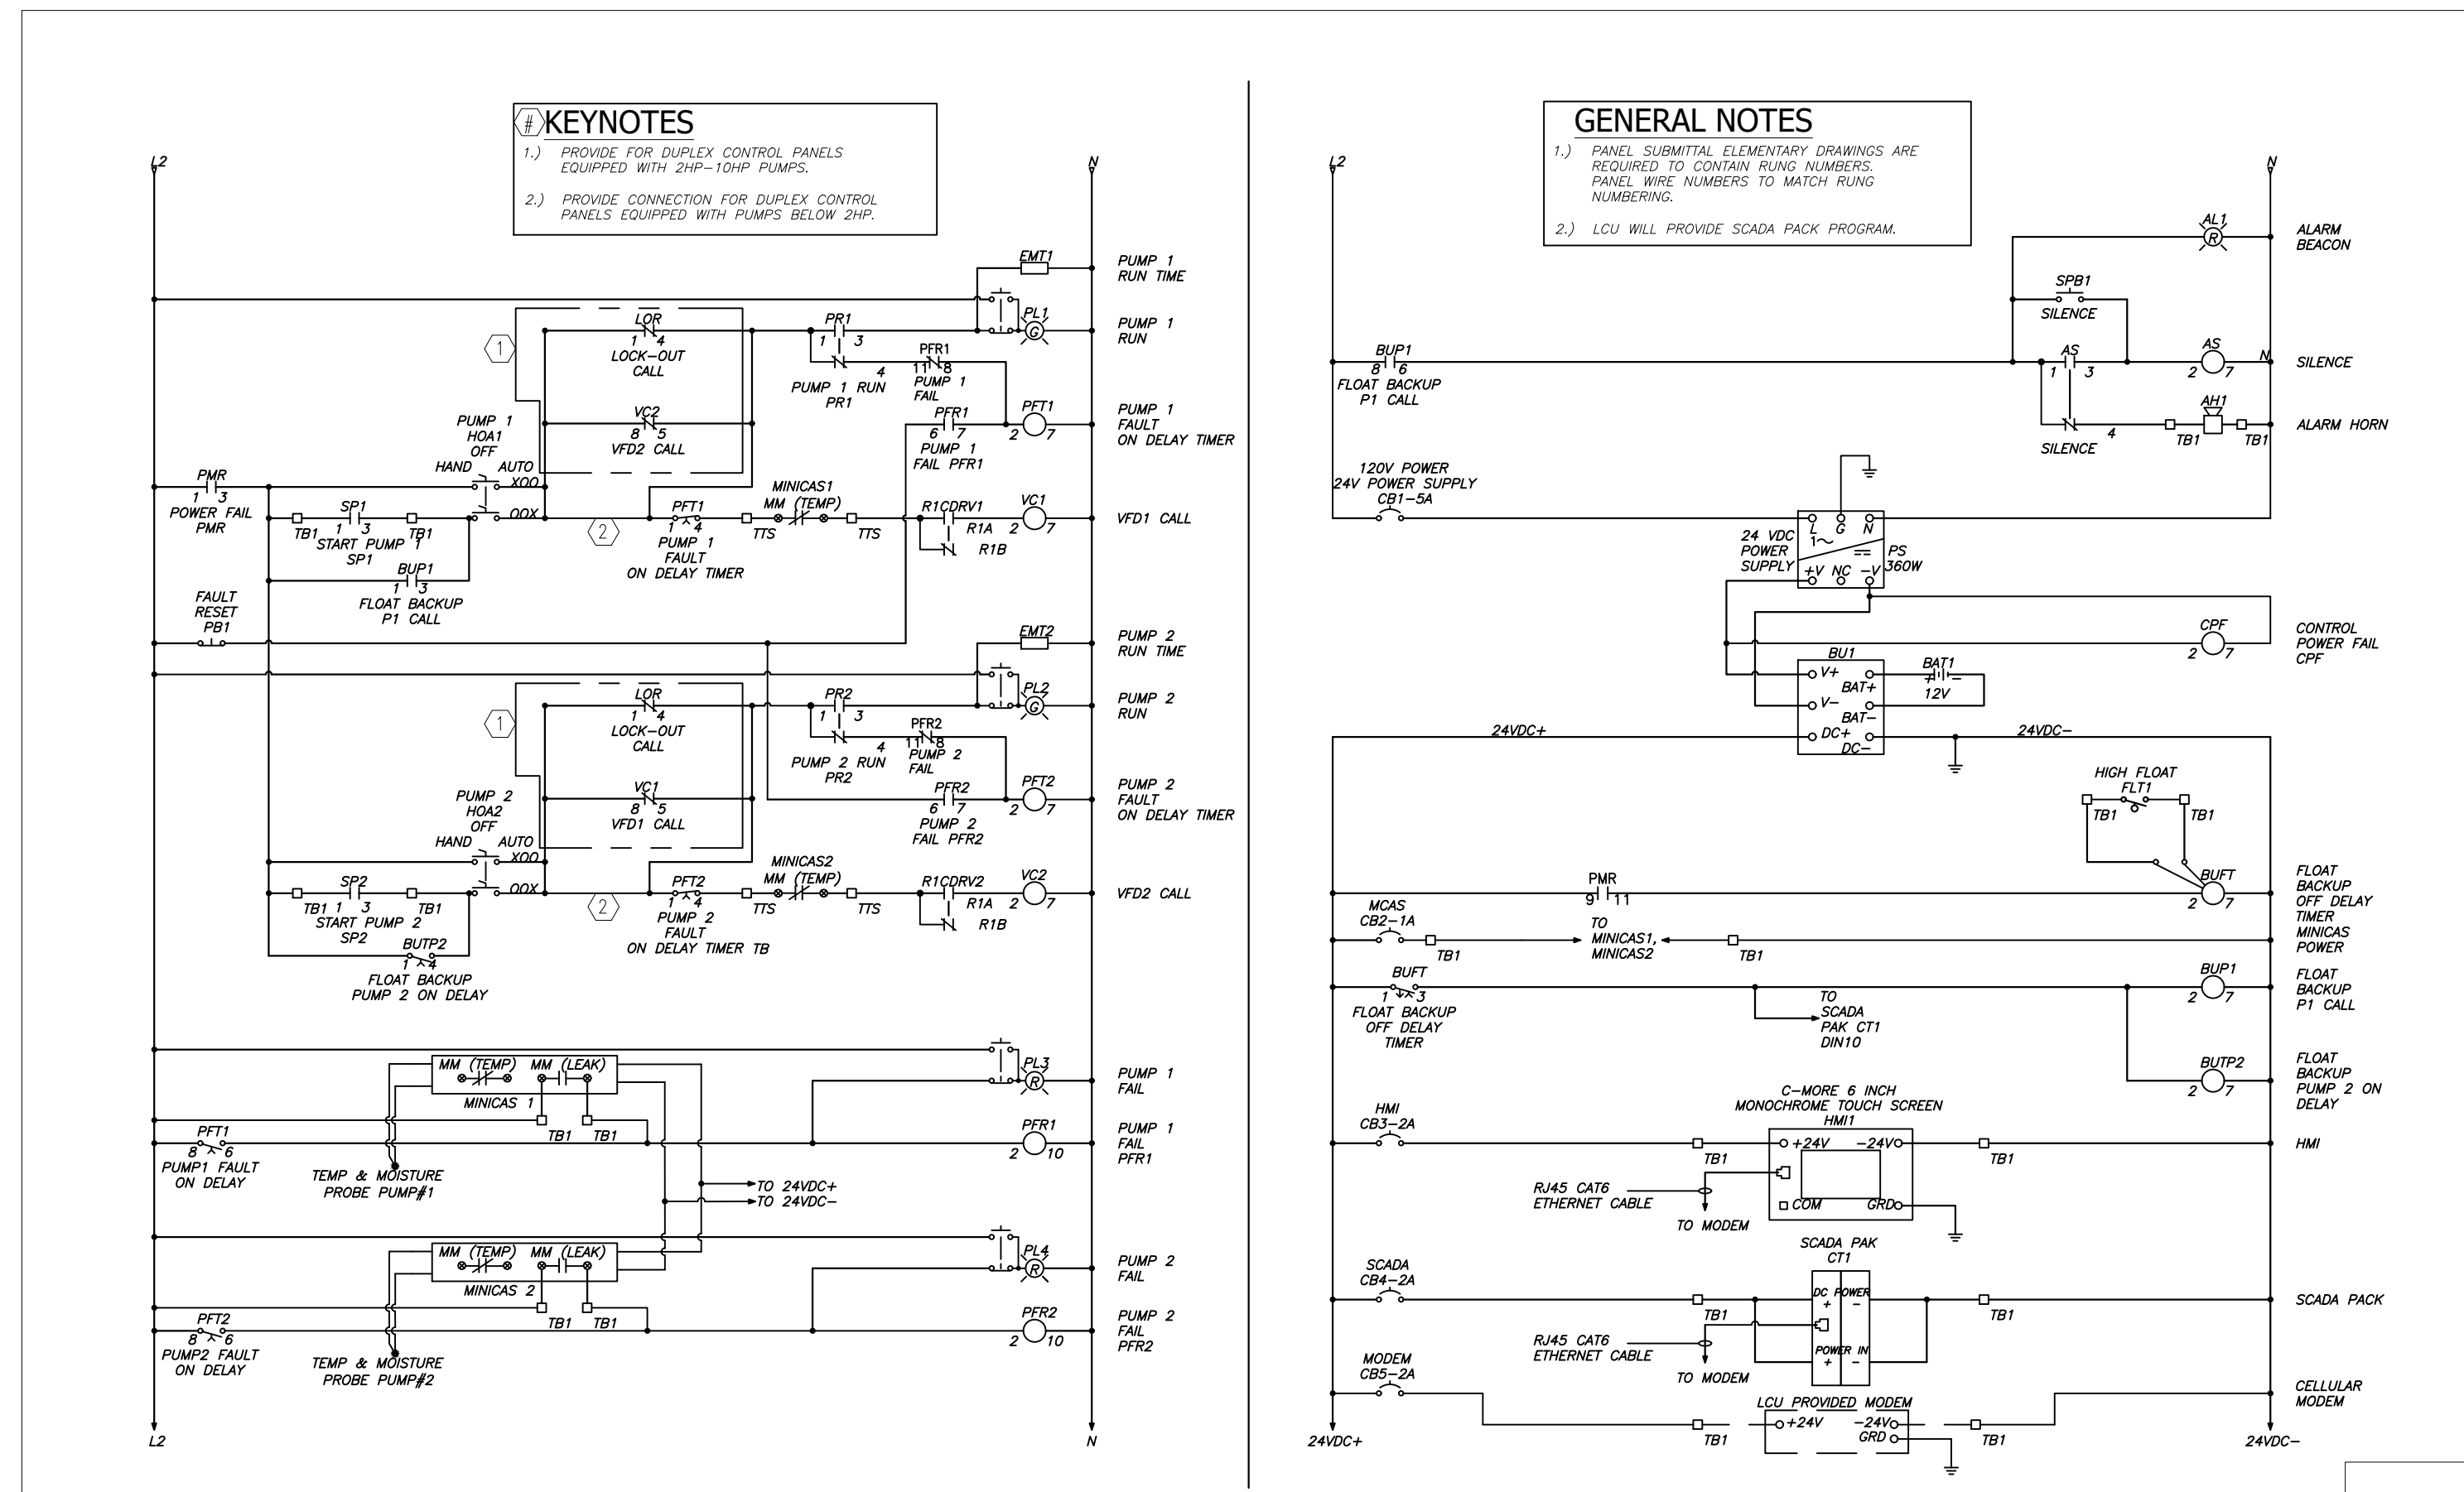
# KEYNOTES
1.) PROVIDE FOR DUPLEX CONTROL PANELS EQUIPPED WITH 2HP–10HP PUMPS.

2.) PROVIDE CONNECTION FOR DUPLEX CONTROL PANELS EQUIPPED WITH PUMPS BELOW 2HP.

L2 N

EMT1 PUMP 1 RUN TIME

PL1 G PUMP 1 RUN

1 LOR 1 4 LOCK–OUT CALL

PR1 1 3 PUMP 1 RUN PR1 4

PFR1 11 8 PUMP 1 FAIL

PFR1 6 7 PUMP 1 FAIL PFR1

PFT1 2 7 PUMP 1 FAULT ON DELAY TIMER

VC2 8 5 VFD2 CALL

PUMP 1 HOA1 OFF HAND AUTO XOO OOX

PMR 1 3 POWER FAIL PMR

SP1 TB1 1 3 TB1 START PUMP 1 SP1

2 PFT1 1 4 PUMP 1 FAULT ON DELAY TIMER

MINICAS1 MM (TEMP) TTS TTS

R1CDRV1 R1A R1B

VC1 2 7 VFD1 CALL

BUP1 1 3 FLOAT BACKUP P1 CALL

FAULT RESET PB1

EMT2 PUMP 2 RUN TIME

PL2 G PUMP 2 RUN

1 LOR 1 4 LOCK–OUT CALL

PR2 1 3 PUMP 2 RUN PR2 4

PFR2 11 8 PUMP 2 FAIL

PFR2 6 7 PUMP 2 FAIL PFR2

PFT2 2 7 PUMP 2 FAULT ON DELAY TIMER

VC1 8 5 VFD1 CALL

PUMP 2 HOA2 OFF HAND AUTO XOO OOX

SP2 TB1 1 3 TB1 START PUMP 2 SP2

BUTP2 1 4 FLOAT BACKUP PUMP 2 ON DELAY

2 PFT2 1 4 PUMP 2 FAULT ON DELAY TIMER TB

MINICAS2 MM (TEMP) TTS TTS

R1CDRV2 R1A R1B

VC2 2 7 VFD2 CALL

MM (TEMP) MM (LEAK) MINICAS 1 TB1 TB1

PL3 R PUMP 1 FAIL

PFT1 8 6 PUMP1 FAULT ON DELAY

TEMP & MOISTURE PROBE PUMP#1

PFR1 2 10 PUMP 1 FAIL PFR1

TO 24VDC+ TO 24VDC–

MM (TEMP) MM (LEAK) MINICAS 2 TB1 TB1

PL4 R PUMP 2 FAIL

PFT2 8 6 PUMP2 FAULT ON DELAY

TEMP & MOISTURE PROBE PUMP#2

PFR2 2 10 PUMP 2 FAIL PFR2

L2 N

GENERAL NOTES
1.) PANEL SUBMITTAL ELEMENTARY DRAWINGS ARE REQUIRED TO CONTAIN RUNG NUMBERS. PANEL WIRE NUMBERS TO MATCH RUNG NUMBERING.

2.) LCU WILL PROVIDE SCADA PACK PROGRAM.

L2 N

AL1 R ALARM BEACON

SPB1 SILENCE

BUP1 8 6 FLOAT BACKUP P1 CALL

AS 1 3 AS 2 7 N SILENCE

SILENCE 4 TB1 AH1 TB1 ALARM HORN

120V POWER 24V POWER SUPPLY CB1–5A

24 VDC POWER SUPPLY L G N 1~ == +V NC –V PS 360W

CPF 2 7 CONTROL POWER FAIL CPF

BU1 V+ V– DC+ DC– BAT+ BAT– BAT1 12V

24VDC+ 24VDC–

HIGH FLOAT FLT1 TB1 TB1

PMR 9 11

BUFT 2 7 FLOAT BACKUP OFF DELAY TIMER

MCAS CB2–1A TB1 TO MINICAS1, MINICAS2 TB1 MINICAS POWER

BUFT 1 3 FLOAT BACKUP OFF DELAY TIMER

TO SCADA PAK CT1 DIN10

BUP1 2 7 FLOAT BACKUP P1 CALL

BUTP2 2 7 FLOAT BACKUP PUMP 2 ON DELAY

C–MORE 6 INCH MONOCHROME TOUCH SCREEN HMI1

HMI CB3–2A TB1 +24V –24V COM GRD TB1 HMI

RJ45 CAT6 ETHERNET CABLE TO MODEM

SCADA PAK CT1

SCADA CB4–2A TB1 DC POWER + – POWER IN + – TB1 SCADA PACK

RJ45 CAT6 ETHERNET CABLE TO MODEM

MODEM CB5–2A

LCU PROVIDED MODEM +24V –24V GRD

TB1 TB1 CELLULAR MODEM

24VDC+ 24VDC–